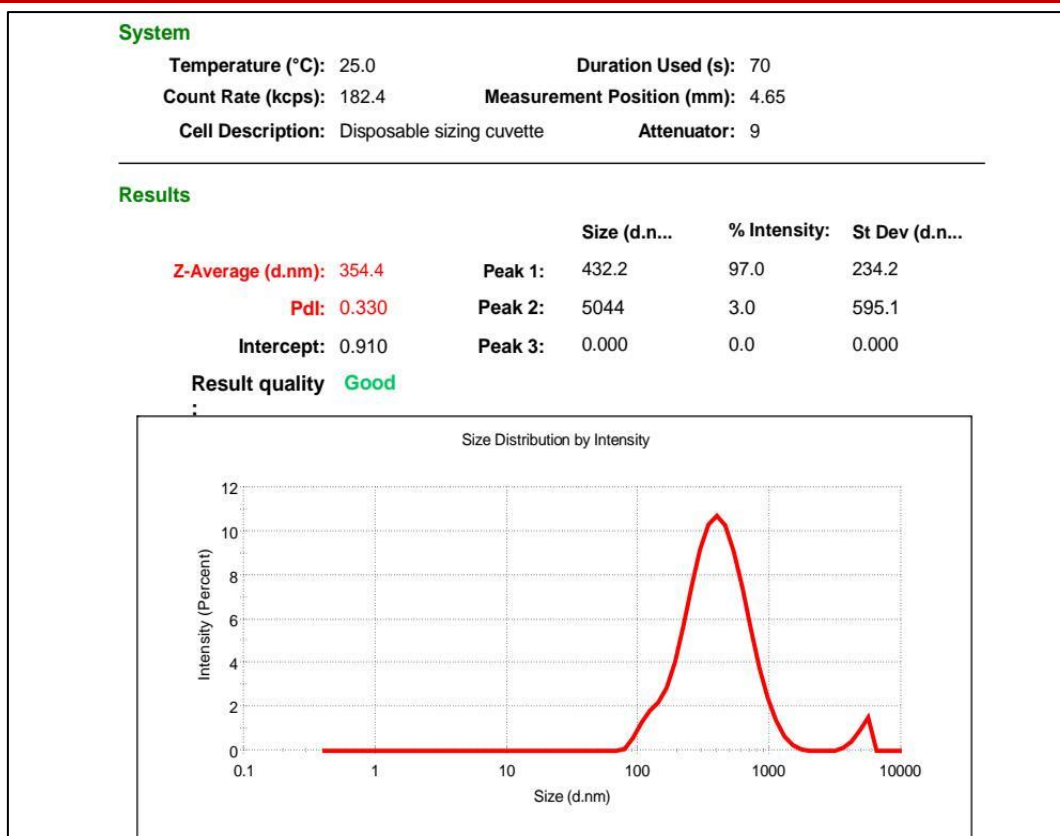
System

Temperature (°C): 25.0
Duration Used (s): 70
Count Rate (kcps): 182.4
Measurement Position (mm): 4.65
Cell Description: Disposable sizing cuvette
Attenuator: 9

Results

| | | | Size (d.n... | % Intensity: | St Dev (d.n... |
|---|---|---|---|---|---|
| Z-Average (d.nm): | 354.4 | Peak 1: | 432.2 | 97.0 | 234.2 |
| PdI: | 0.330 | Peak 2: | 5044 | 3.0 | 595.1 |
| Intercept: | 0.910 | Peak 3: | 0.000 | 0.0 | 0.000 |

Result quality : Good

Size Distribution by Intensity

Intensity (Percent)

12
10
8
6
4
2
0

0.1
1
10
100
1000
10000

Size (d.nm)